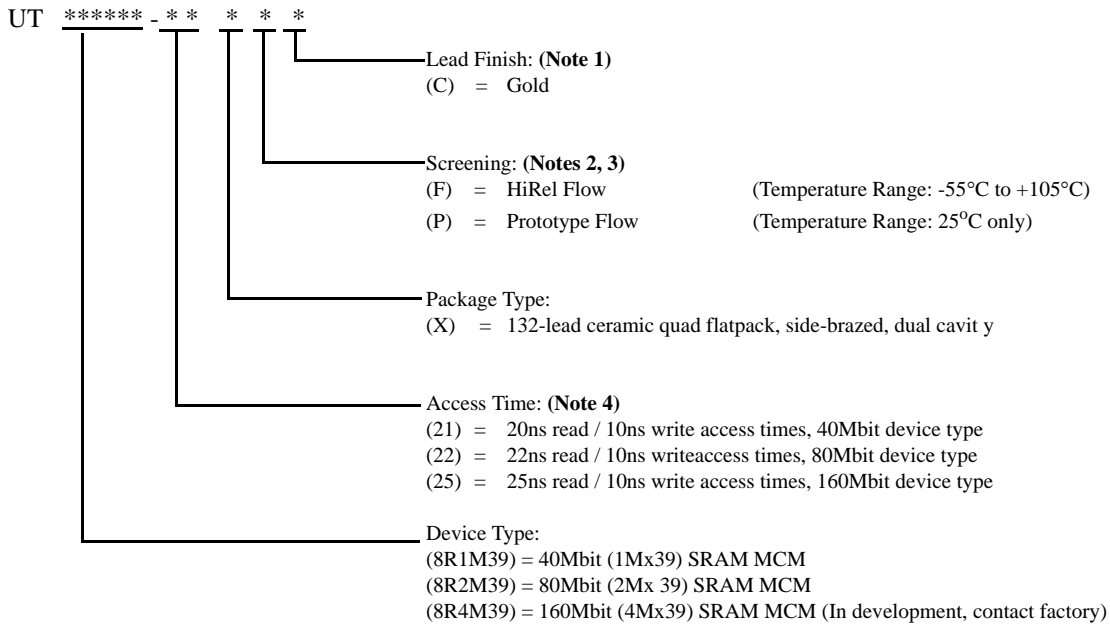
UT ****** - * * * * *

Lead Finish: **(Note 1)**
(C) = Gold

Screening: **(Notes 2, 3)**
(F) = HiRel Flow (Temperature Range: -55°C to +105°C)
(P) = Prototype Flow (Temperature Range: 25$^{o}$C only)

Package Type:
(X) = 132-lead ceramic quad flatpack, side-brazed, dual cavit y

Access Time: **(Note 4)**
(21) = 20ns read / 10ns write access times, 40Mbit device type
(22) = 22ns read / 10ns writeaccess times, 80Mbit device type
(25) = 25ns read / 10ns write access times, 160Mbit device type

Device Type:
(8R1M39) = 40Mbit (1Mx39) SRAM MCM
(8R2M39) = 80Mbit (2Mx 39) SRAM MCM
(8R4M39) = 160Mbit (4Mx39) SRAM MCM (In development, contact factory)